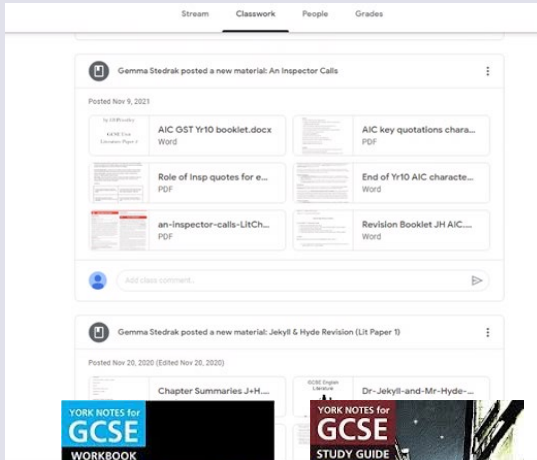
Stream Classwork People Grades

Gemma Stedrak posted a new material: An Inspector Calls

Posted Nov 9, 2021

AIC GST Yr10 booklet.docx
Word

AIC key quotations chara...
PDF

Role of Insp quotes for e...
PDF

End of Yr10 AIC characte...
Word

an-inspector-calls-LitCh...
PDF

Revision Booklet JH AIC....
Word

Add class comment...

Gemma Stedrak posted a new material: Jekyll & Hyde Revision (Lit Paper 1)

Posted Nov 20, 2020 (Edited Nov 20, 2020)

Chapter Summaries J+H....

Dr-Jekyll-and-Mr-Hyde-...

YORK NOTES for GCSE WORKBOOK

YORK NOTES for GCSE STUDY GUIDE